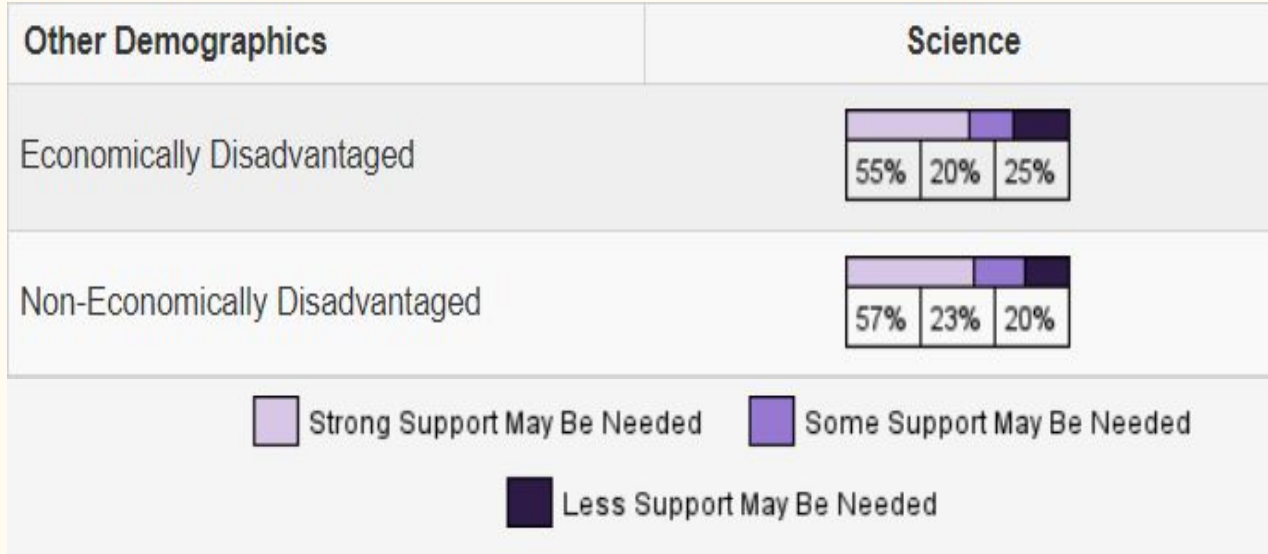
| Other Demographics | Science |
|---|---|
| Economically Disadvantaged | 55% 20% 25% |
| Non-Economically Disadvantaged | 57% 23% 20% |

Strong Support May Be Needed
Some Support May Be Needed
Less Support May Be Needed